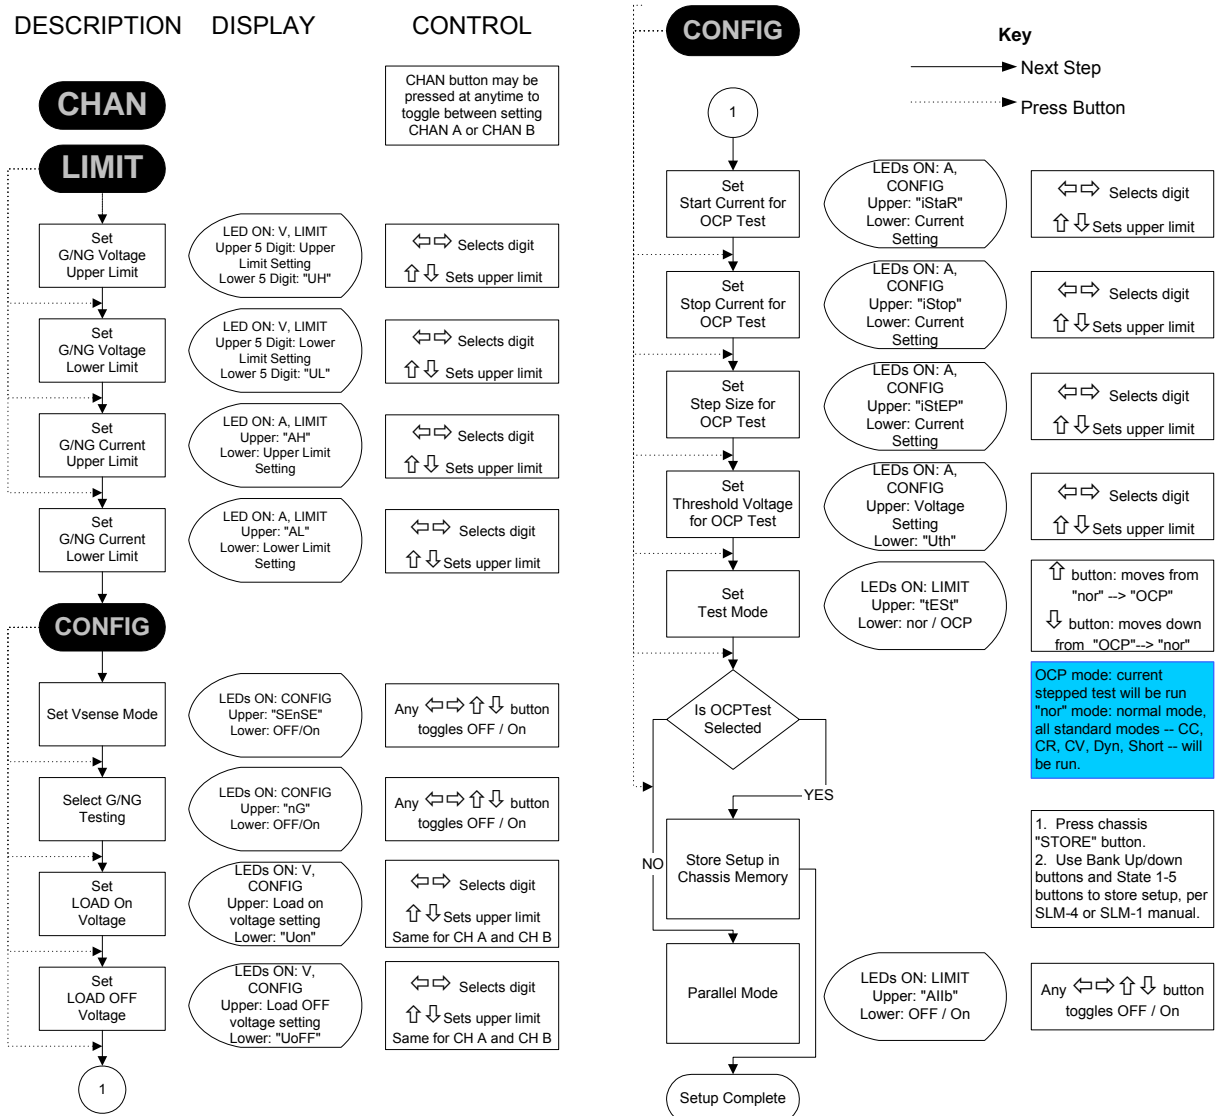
DESCRIPTION DISPLAY CONTROL

CHAN

CHAN button may be pressed at anytime to toggle between setting CHAN A or CHAN B

LIMIT

Set G/NG Voltage Upper Limit

LED ON: V, LIMIT Upper 5 Digit: Upper Limit Setting Lower 5 Digit: "UH"

⇦⇨ Selects digit
⇧⇩ Sets upper limit

Set G/NG Voltage Lower Limit

LED ON: V, LIMIT Upper 5 Digit: Lower Limit Setting Lower 5 Digit: "UL"

⇦⇨ Selects digit
⇧⇩ Sets upper limit

Set G/NG Current Upper Limit

LED ON: A, LIMIT Upper: "AH" Lower: Upper Limit Setting

⇦⇨ Selects digit
⇧⇩ Sets upper limit

Set G/NG Current Lower Limit

LED ON: A, LIMIT Upper: "AL" Lower: Lower Limit Setting

⇦⇨ Selects digit
⇧⇩ Sets upper limit

CONFIG

Set Vsense Mode

LEDs ON: CONFIG Upper: "SEnSE" Lower: OFF/On

Any ⇦⇨⇧⇩ button toggles OFF / On

Select G/NG Testing

LEDs ON: CONFIG Upper: "nG" Lower: OFF/On

Any ⇦⇨⇧⇩ button toggles OFF / On

Set LOAD On Voltage

LEDs ON: V, CONFIG Upper: Load on voltage setting Lower: "Uon"

⇦⇨ Selects digit
⇧⇩ Sets upper limit
Same for CH A and CH B

Set LOAD OFF Voltage

LEDs ON: V, CONFIG Upper: Load OFF voltage setting Lower: "UoFF"

⇦⇨ Selects digit
⇧⇩ Sets upper limit
Same for CH A and CH B

1

CONFIG

Key
Next Step
Press Button

1

Set Start Current for OCP Test

LEDs ON: A, CONFIG Upper: "iStaR" Lower: Current Setting

⇦⇨ Selects digit
⇧⇩ Sets upper limit

Set Stop Current for OCP Test

LEDs ON: A, CONFIG Upper: "iStop" Lower: Current Setting

⇦⇨ Selects digit
⇧⇩ Sets upper limit

Set Step Size for OCP Test

LEDs ON: A, CONFIG Upper: "iStEP" Lower: Current Setting

⇦⇨ Selects digit
⇧⇩ Sets upper limit

Set Threshold Voltage for OCP Test

LEDs ON: A, CONFIG Upper: Voltage Setting Lower: "Uth"

⇦⇨ Selects digit
⇧⇩ Sets upper limit

Set Test Mode

LEDs ON: LIMIT Upper: "tESt" Lower: nor / OCP

⇧ button: moves from "nor" --> "OCP"
⇩ button: moves down from "OCP"--> "nor"

OCP mode: current stepped test will be run "nor" mode: normal mode, all standard modes -- CC, CR, CV, Dyn, Short -- will be run.

Is OCPTest Selected

YES

NO

Store Setup in Chassis Memory

1. Press chassis "STORE" button.
2. Use Bank Up/down buttons and State 1-5 buttons to store setup, per SLM-4 or SLM-1 manual.

Parallel Mode

LEDs ON: LIMIT Upper: "AIIb" Lower: OFF / On

Any ⇦⇨⇧⇩ button toggles OFF / On

Setup Complete